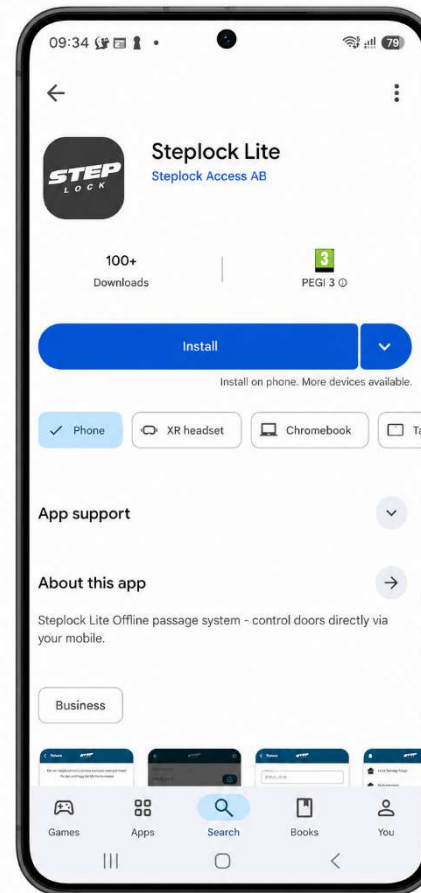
09:34

79

STEP LOCK

Steplock Lite
Steplock Access AB

100+
Downloads

3
PEGI 3 ⓘ

Install

Install on phone. More devices available.

Phone

XR headset

Chromebook

Ta

App support

About this app

Steplock Lite Offline passage system - control doors directly via your mobile.

Business

Games

Apps

Search

Books

You